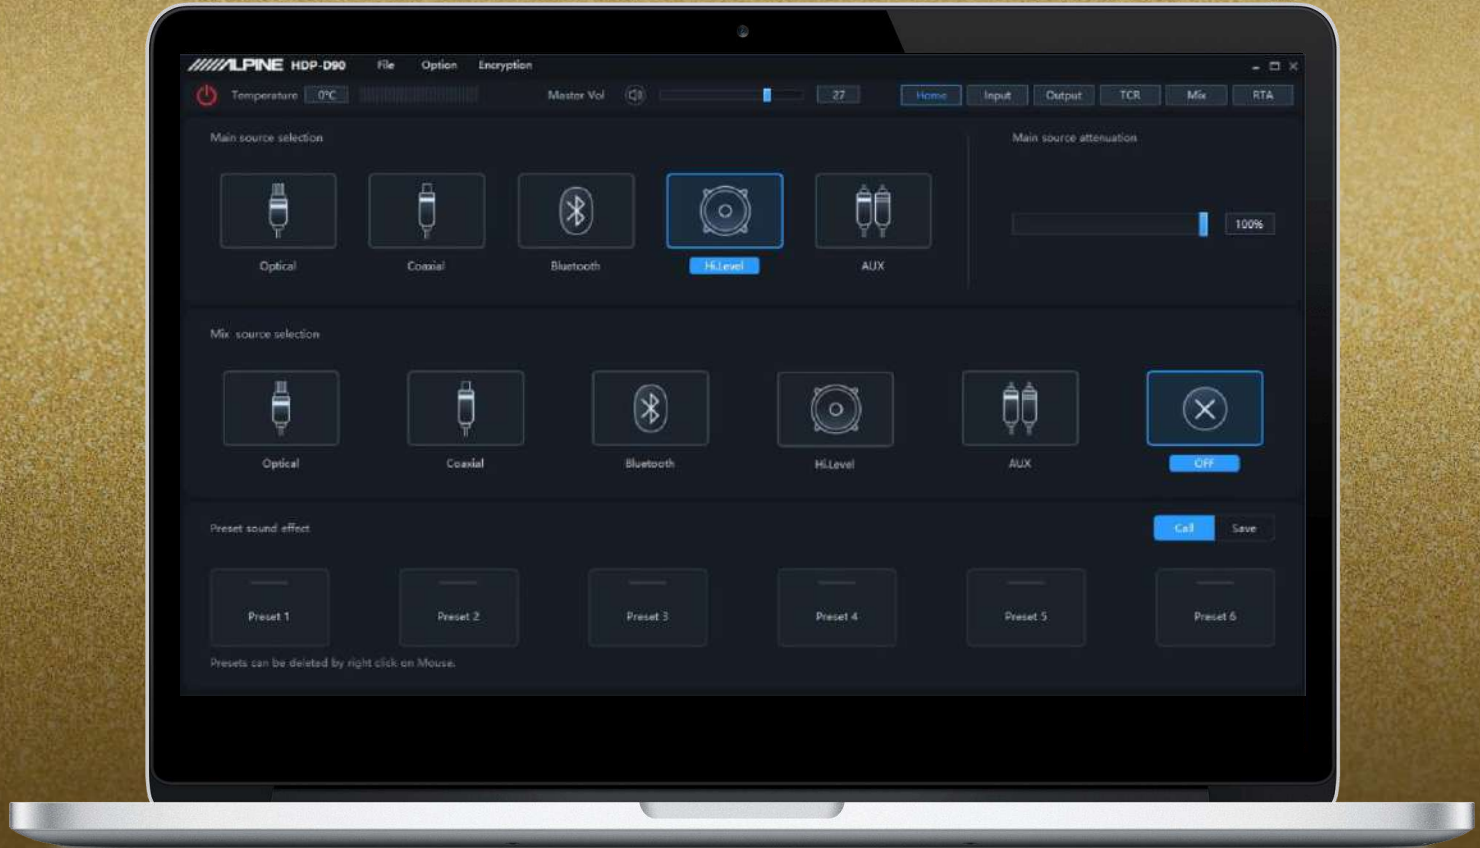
ALPINE HDP-D90 File Option Encryption

Temperature 0°C Master Vol 27 Home Input Output TCR Mix RTA

Main source selection

Optical Coaxial Bluetooth Hi.Level AUX

Main source attenuation

100%

Mix source selection

Optical Coaxial Bluetooth Hi.Level AUX OFF

Preset sound effect

Call Save

Preset 1 Preset 2 Preset 3 Preset 4 Preset 5 Preset 6

Presets can be deleted by right click on Mouse.